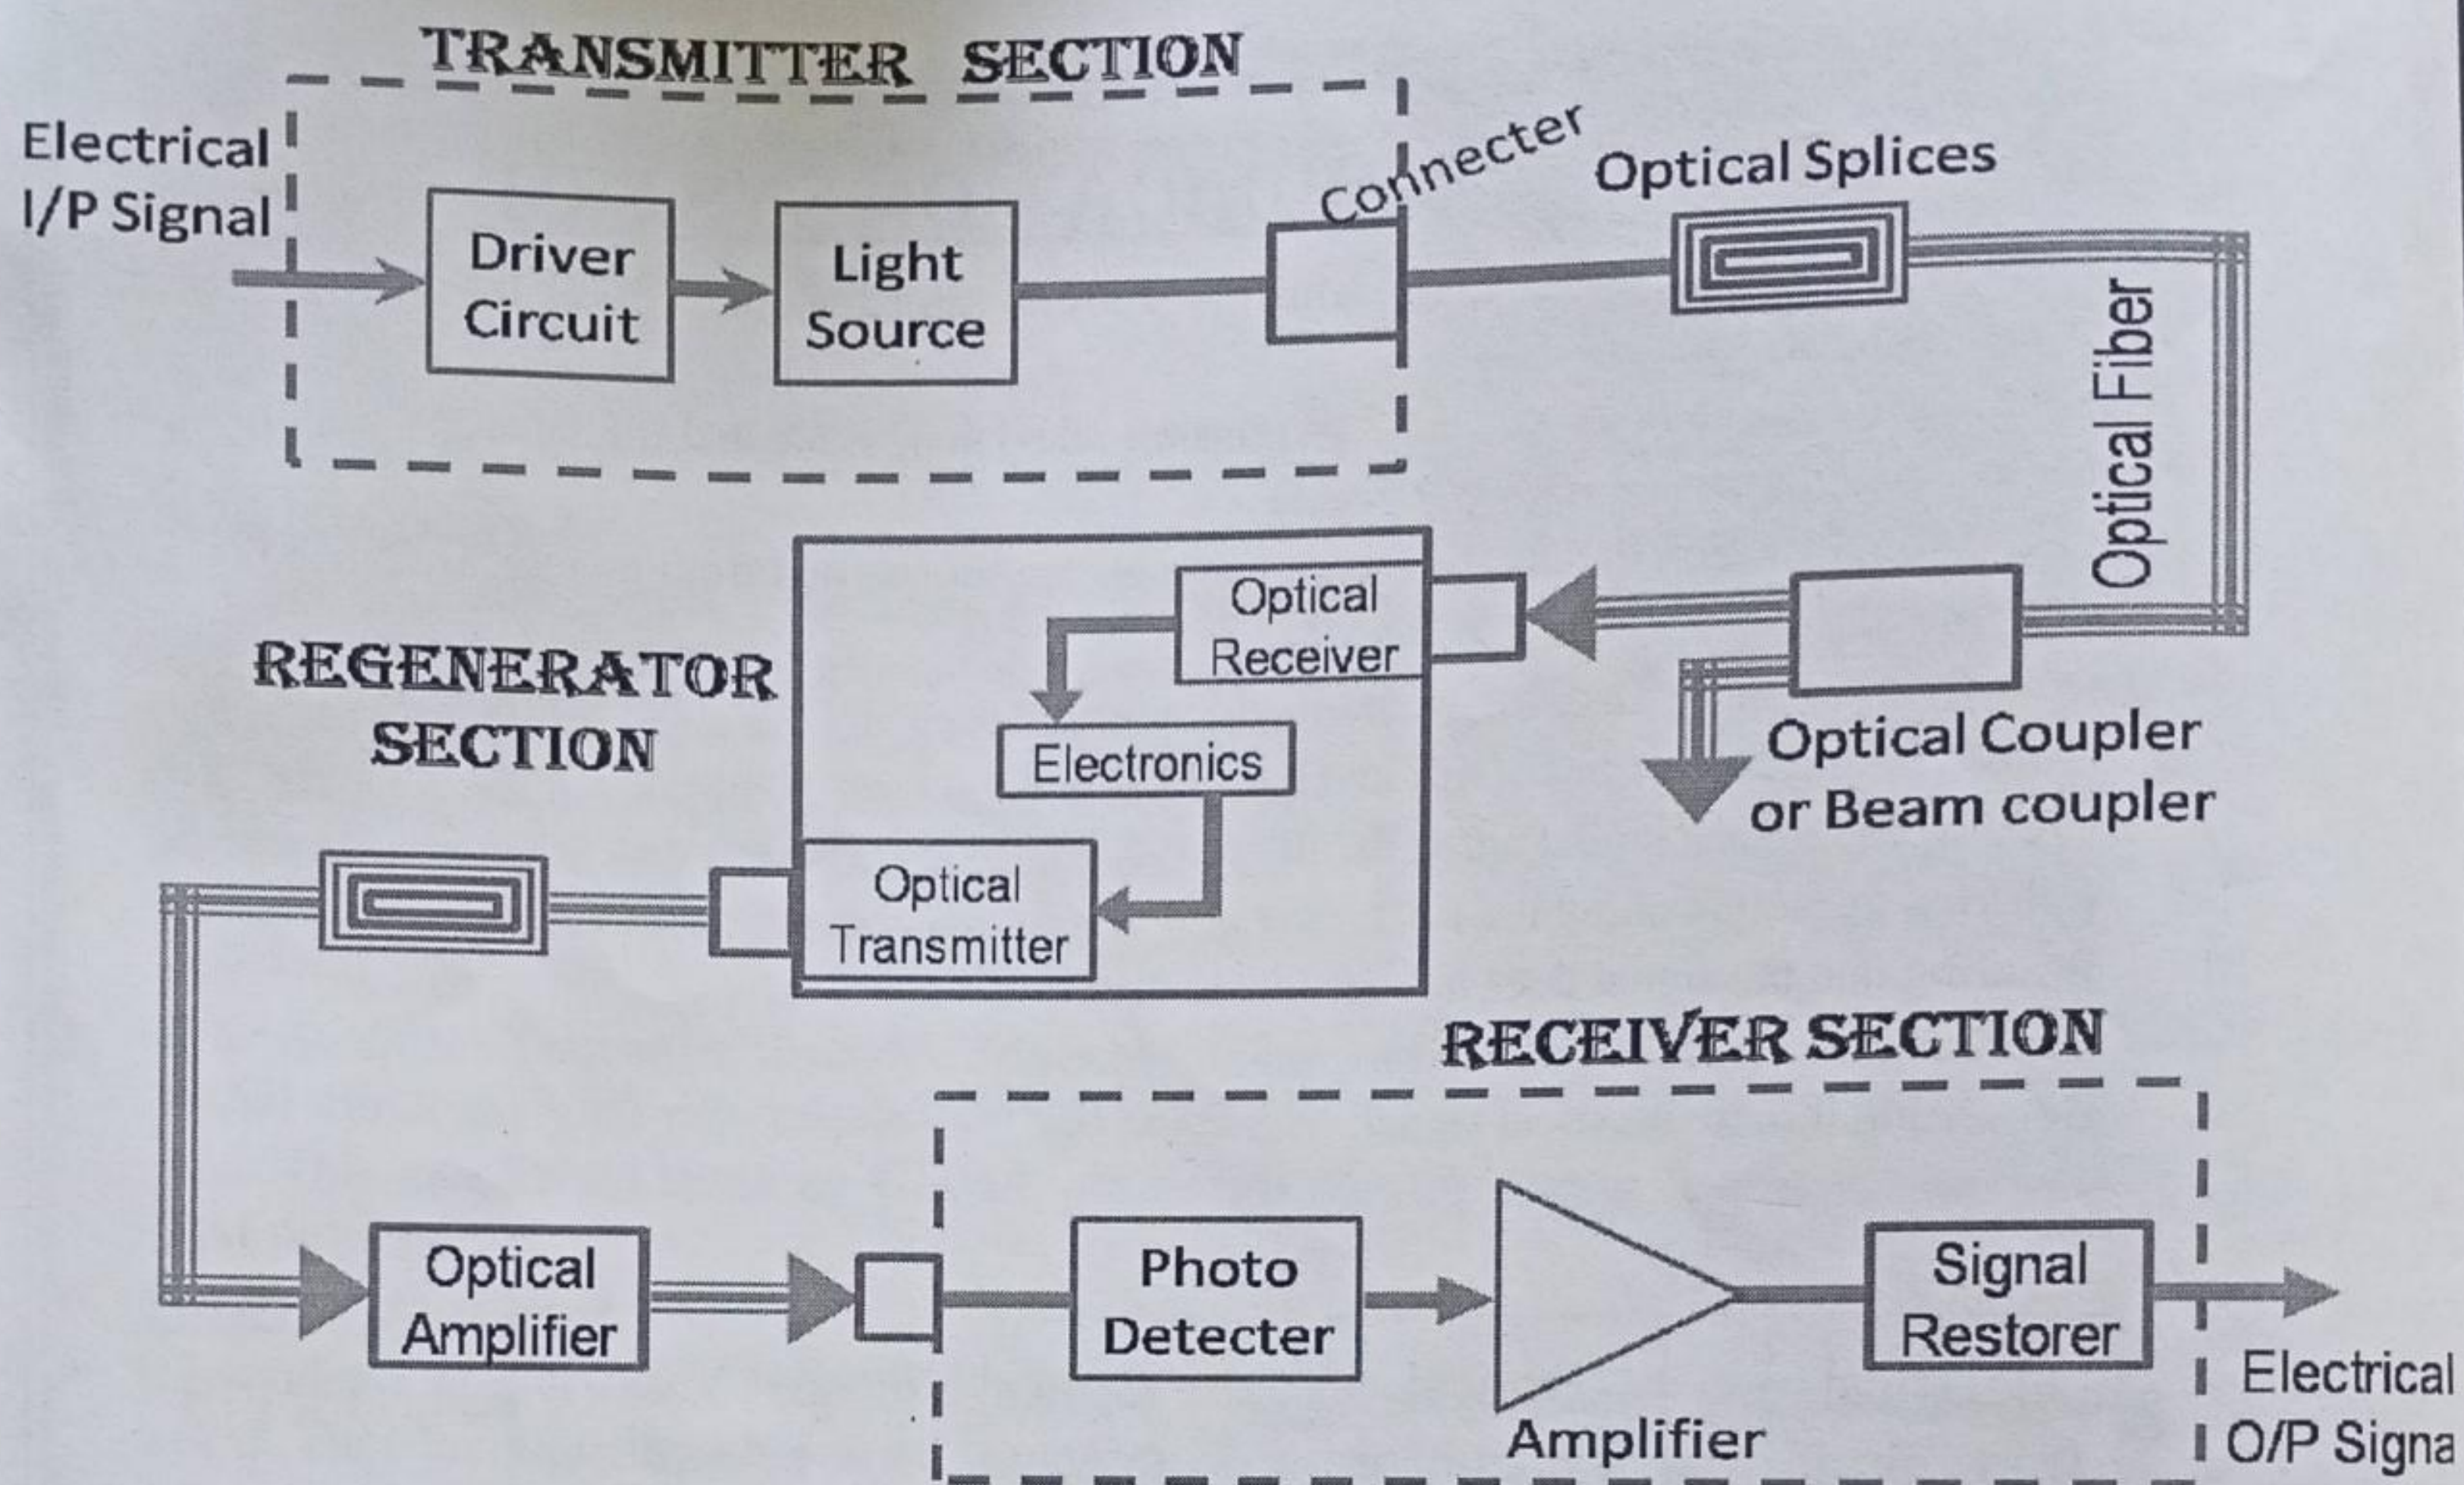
TRANSMITTER SECTION

Electrical I/P Signal

Driver Circuit

Light Source

Connecter

Optical Splices

Optical Fiber

REGENERATOR SECTION

Optical Receiver

Electronics

Optical Transmitter

Optical Coupler or Beam coupler

RECEIVER SECTION

Optical Amplifier

Photo Detecter

Amplifier

Signal Restorer

Electrical O/P Signa